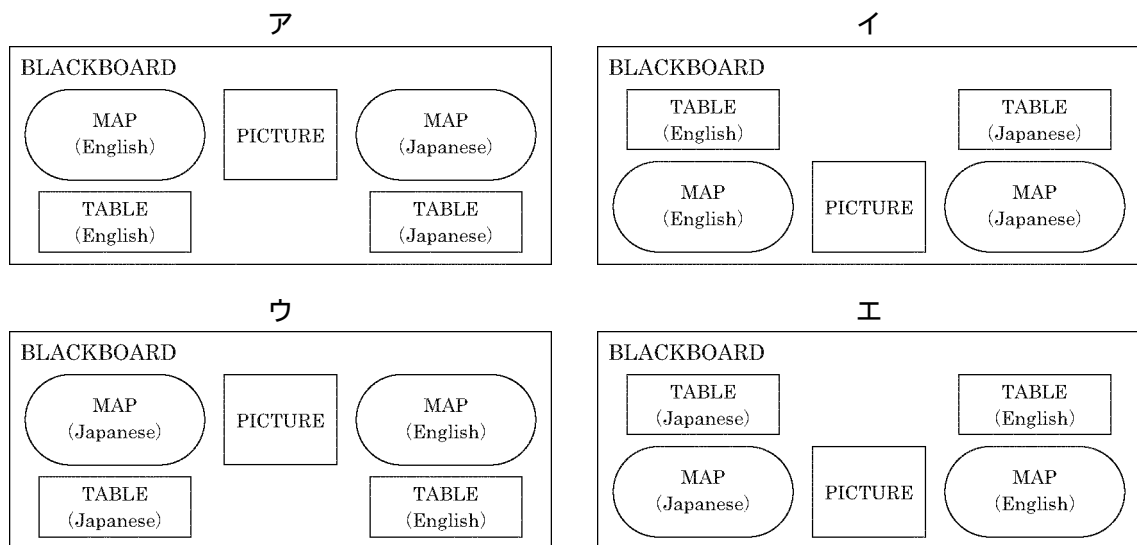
ア

BLACKBOARD

MAP (English)

PICTURE

MAP (Japanese)

TABLE (English)

TABLE (Japanese)

イ

BLACKBOARD

TABLE (English)

TABLE (Japanese)

MAP (English)

PICTURE

MAP (Japanese)

ウ

BLACKBOARD

MAP (Japanese)

PICTURE

MAP (English)

TABLE (Japanese)

TABLE (English)

エ

BLACKBOARD

TABLE (Japanese)

TABLE (English)

MAP (Japanese)

PICTURE

MAP (English)